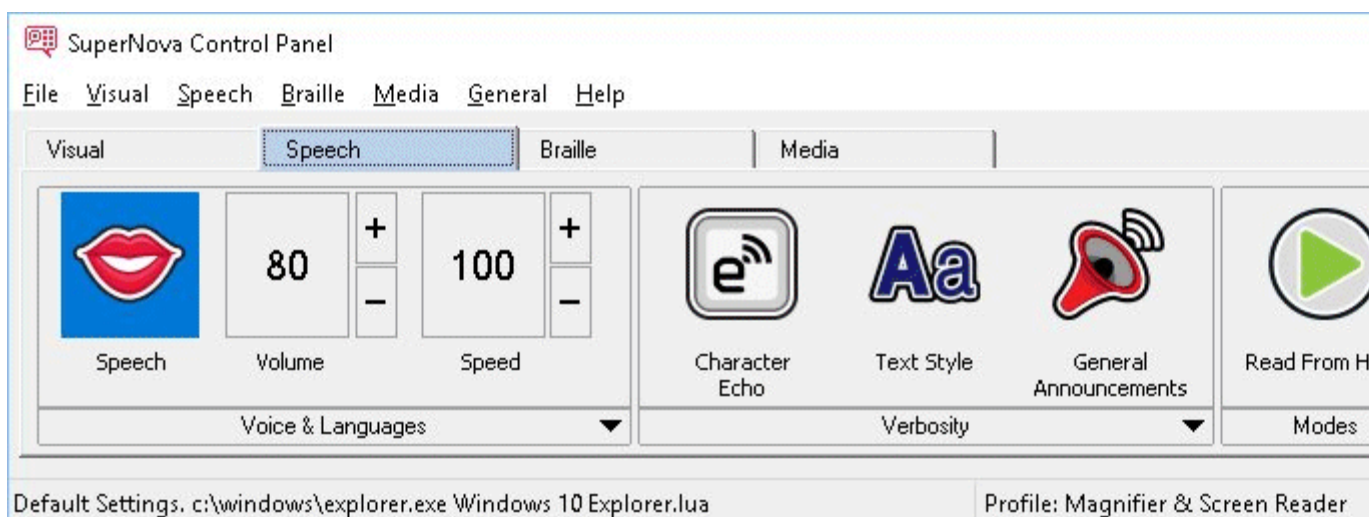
SuperNova Control Panel

File Visual Speech Braille Media General Help

Visual | Speech | Braille | Media

Speech | 80 | + | – | Volume | 100 | + | – | Speed

Voice & Languages

e | Character Echo | Aa | Text Style | General Announcements

Verbosity

Read From H

Modes

Default Settings. c:\windows\explorer.exe Windows 10 Explorer.lua

Profile: Magnifier & Screen Reader